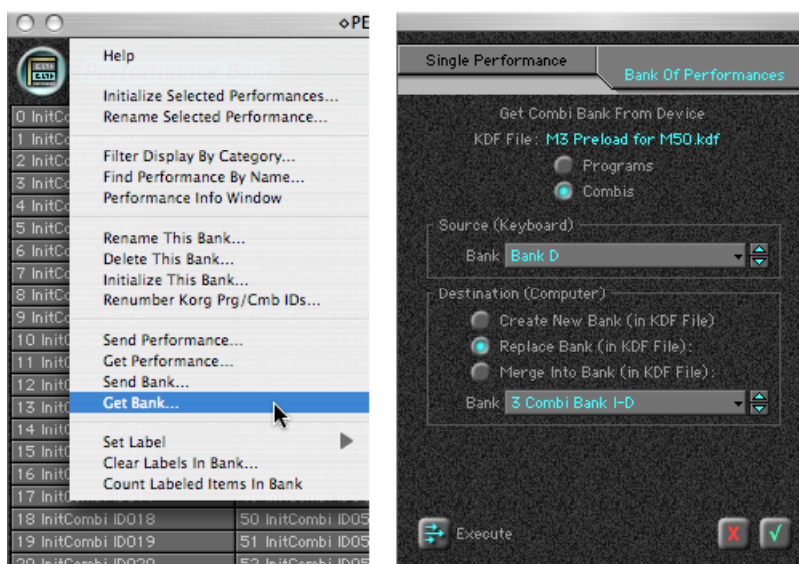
◇PE

Performance Bank

Help

Initialize Selected Performances...
Rename Selected Performance...

Filter Display By Category...
Find Performance By Name...
Performance Info Window

Rename This Bank...
Delete This Bank...
Initialize This Bank...
Renumber Korg Prg/Cmb IDs...

Send Performance...
Get Performance...
Send Bank...
Get Bank...

Set Label
Clear Labels In Bank...
Count Labeled Items In Bank

0 InitCo
1 InitCo
2 InitCo
3 InitCo
4 InitCo
5 InitCo
6 InitCo
7 InitCo
8 InitCo
9 InitCo
10 InitC
11 InitC
12 InitC
13 InitC
14 InitC
15 InitC
16 InitC
17 InitC
18 InitCombi ID018
19 InitCombi ID019
20 InitCombi ID020
50 InitCombi ID05
51 InitCombi ID05
52 InitCombi ID05

Single Performance
Bank Of Performances

Get Combi Bank From Device
KDF File: M3 Preload for M50.kdf
Programs
Combis

Source (Keyboard)
Bank Bank D

Destination (Computer)
Create New Bank (in KDF File)
Replace Bank (in KDF File):
Merge Into Bank (in KDF File):
Bank 3 Combi Bank I-D

Execute